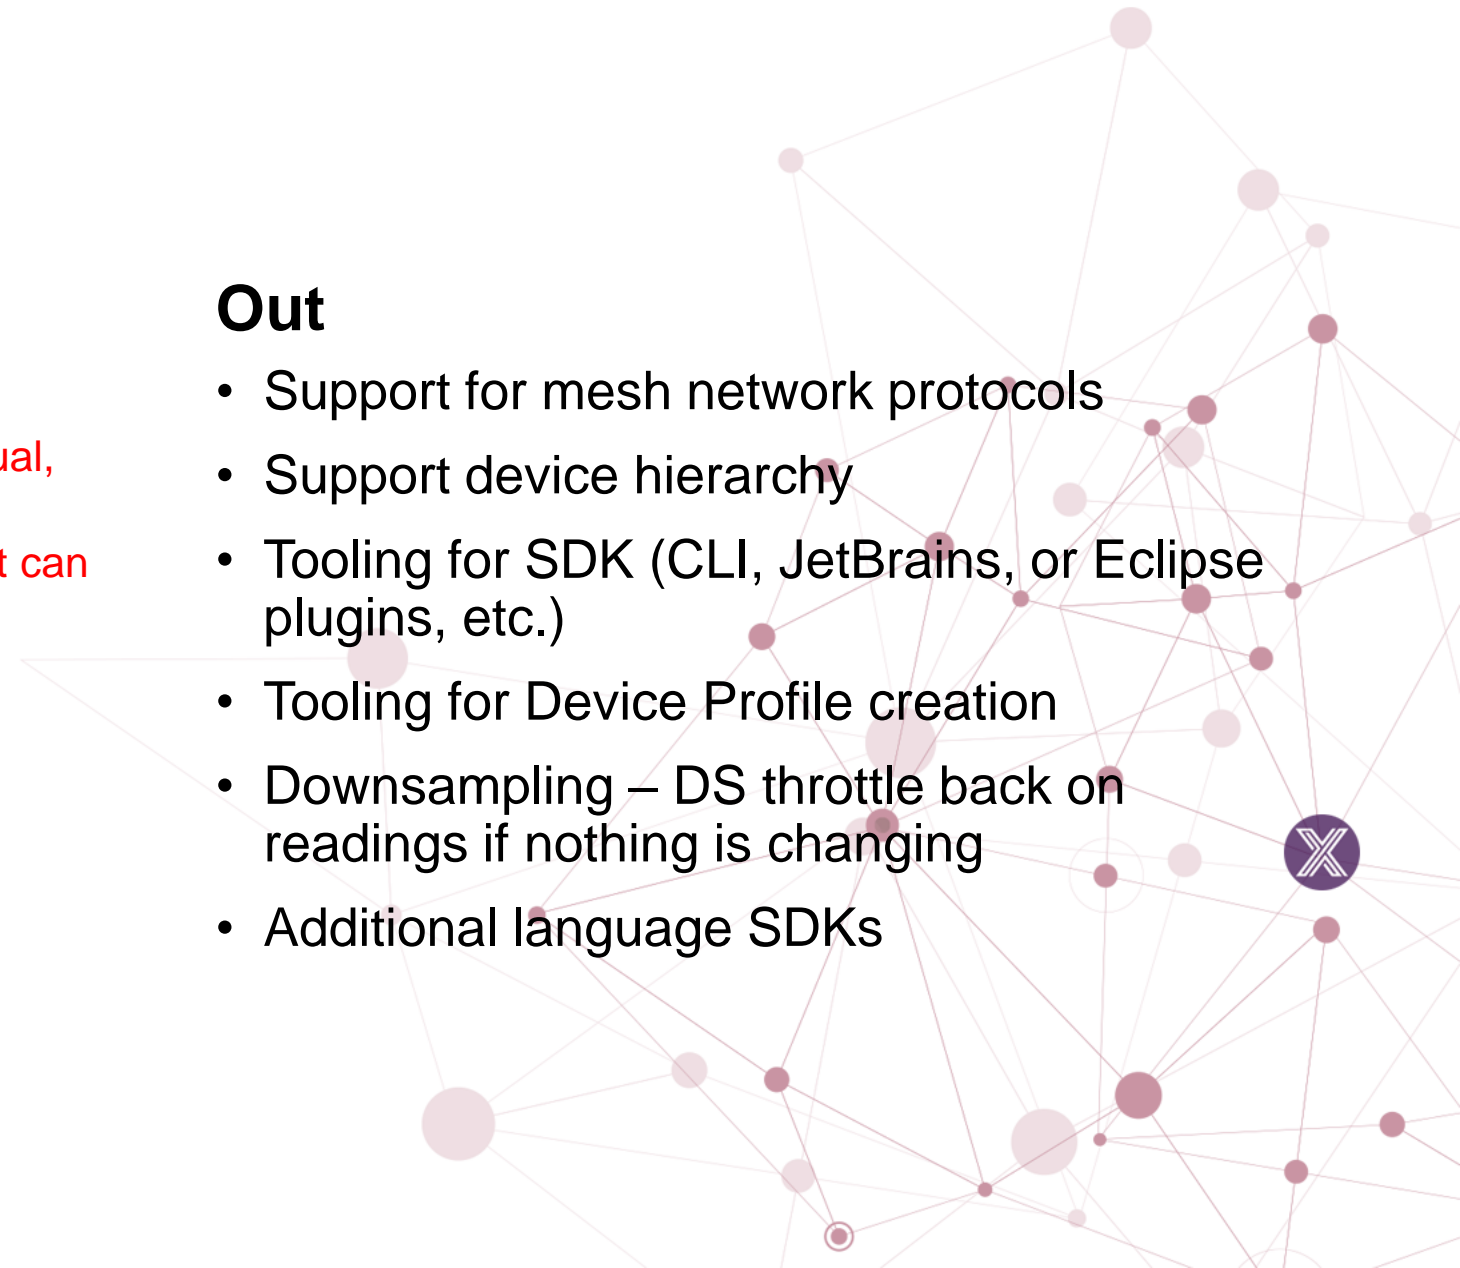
ual,

t can

Out

- Support for mesh network protocols
- Support device hierarchy
- Tooling for SDK (CLI, JetBrains, or Eclipse plugins, etc.)
- Tooling for Device Profile creation
- Downsampling – DS throttle back on readings if nothing is changing
- Additional language SDKs